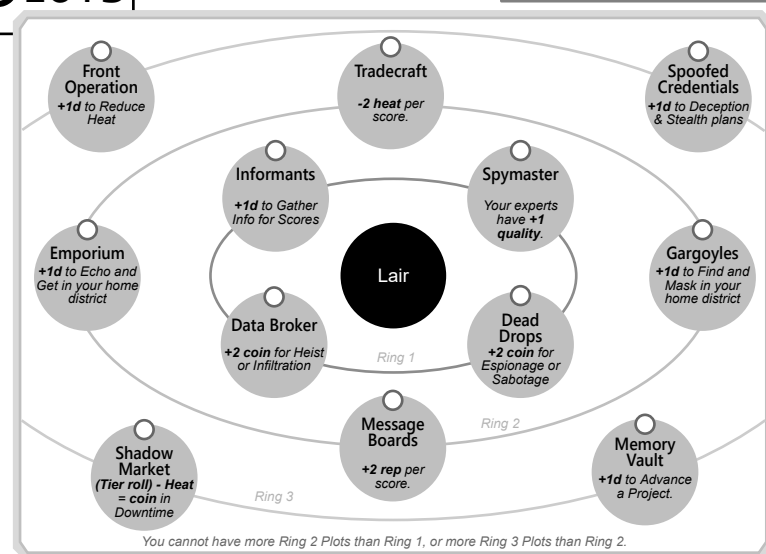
Front Operation
+1d to Reduce Heat

Tradecraft
-2 heat per score.

Spoofed Credentials
+1d to Deception & Stealth plans

Informants
+1d to Gather Info for Scores

Spymaster
Your experts have +1 quality.

Emporium
+1d to Echo and Get in your home district

Lair

Gargoyles
+1d to Find and Mask in your home district

Data Broker
+2 coin for Heist or Infiltration

Dead Drops
+2 coin for Espionage or Sabotage

Ring 1

Message Boards
+2 rep per score.

Ring 2

Shadow Market
(Tier roll) - Heat = coin in Downtime

Memory Vault
+1d to Advance a Project.

Ring 3

You cannot have more Ring 2 Plots than Ring 1, or more Ring 3 Plots than Ring 2.